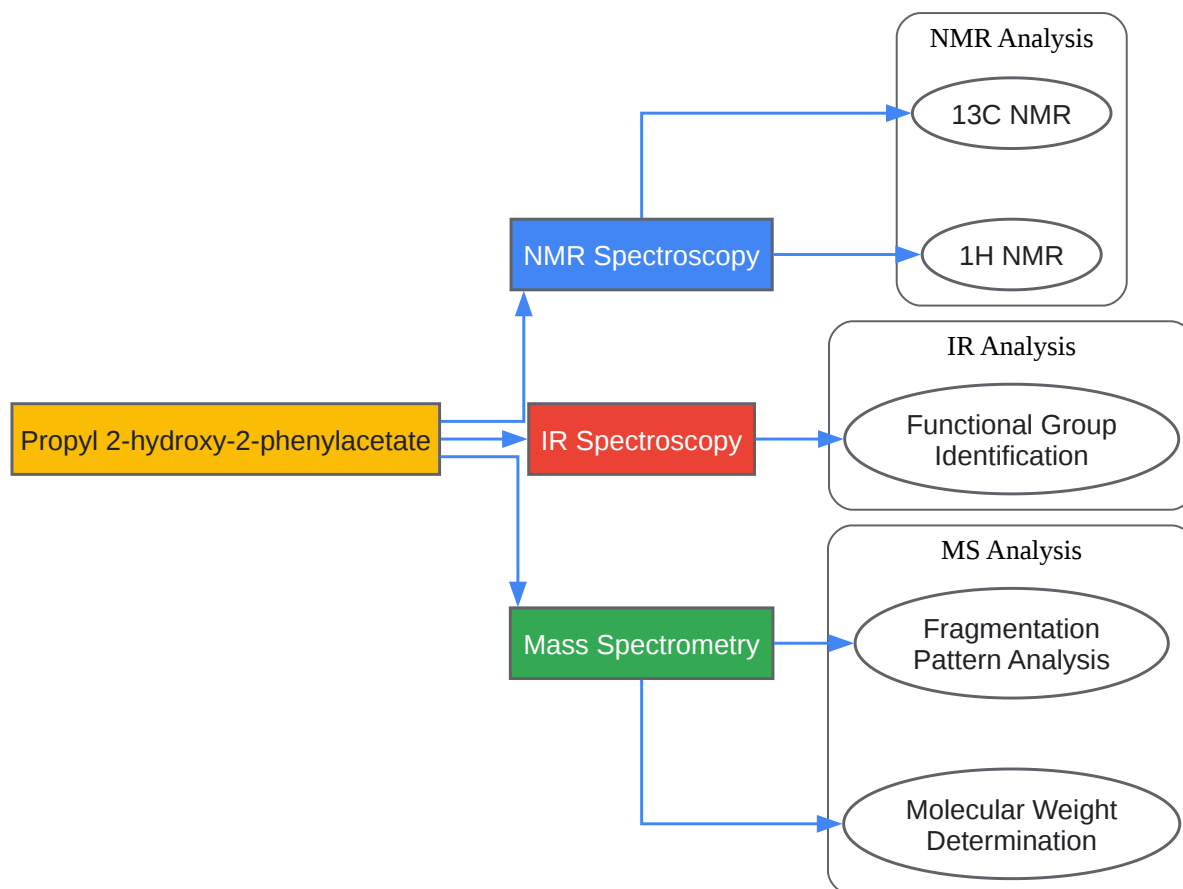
NMR Analysis

13C NMR

1H NMR

NMR Spectroscopy

IR Analysis

Propyl 2-hydroxy-2-phenylacetate

IR Spectroscopy

Functional Group Identification

MS Analysis

Mass Spectrometry

Fragmentation Pattern Analysis

Molecular Weight Determination